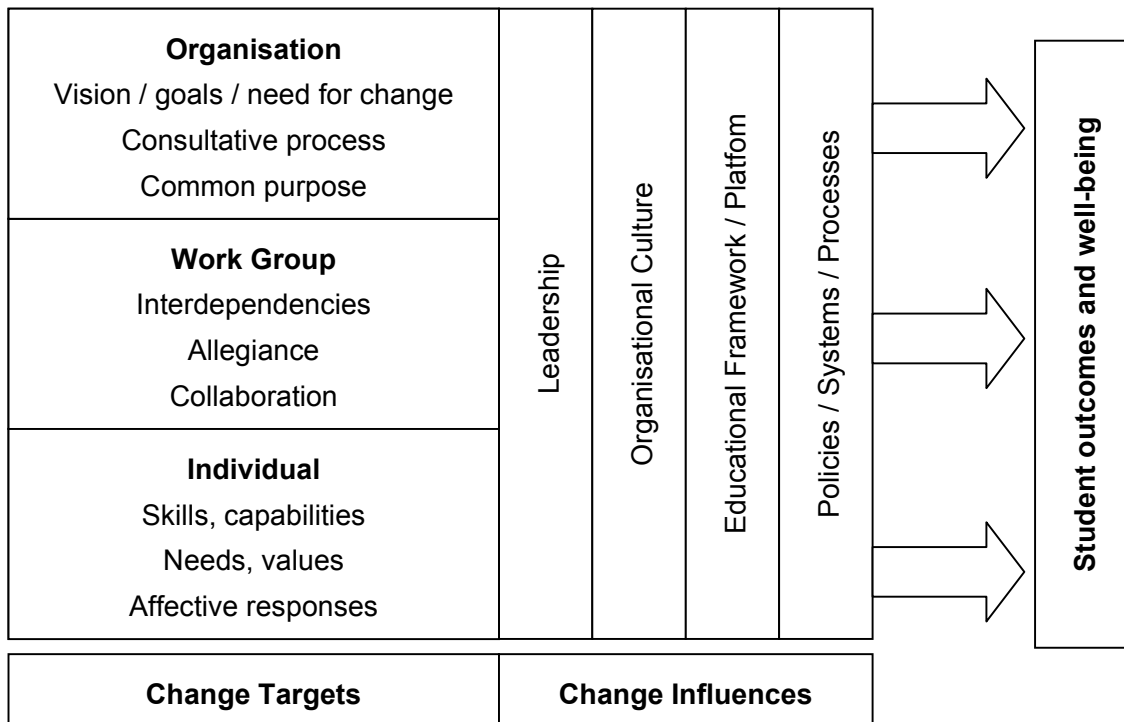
**Organisation**
Vision / goals / need for change
Consultative process
Common purpose

**Work Group**
Interdependencies
Allegiance
Collaboration

**Individual**
Skills, capabilities
Needs, values
Affective responses

Leadership

Organisational Culture

Educational Framework / Platfom

Policies / Systems / Processes

**Student outcomes and well-being**

| **Change Targets** | **Change Influences** |
|---|---|